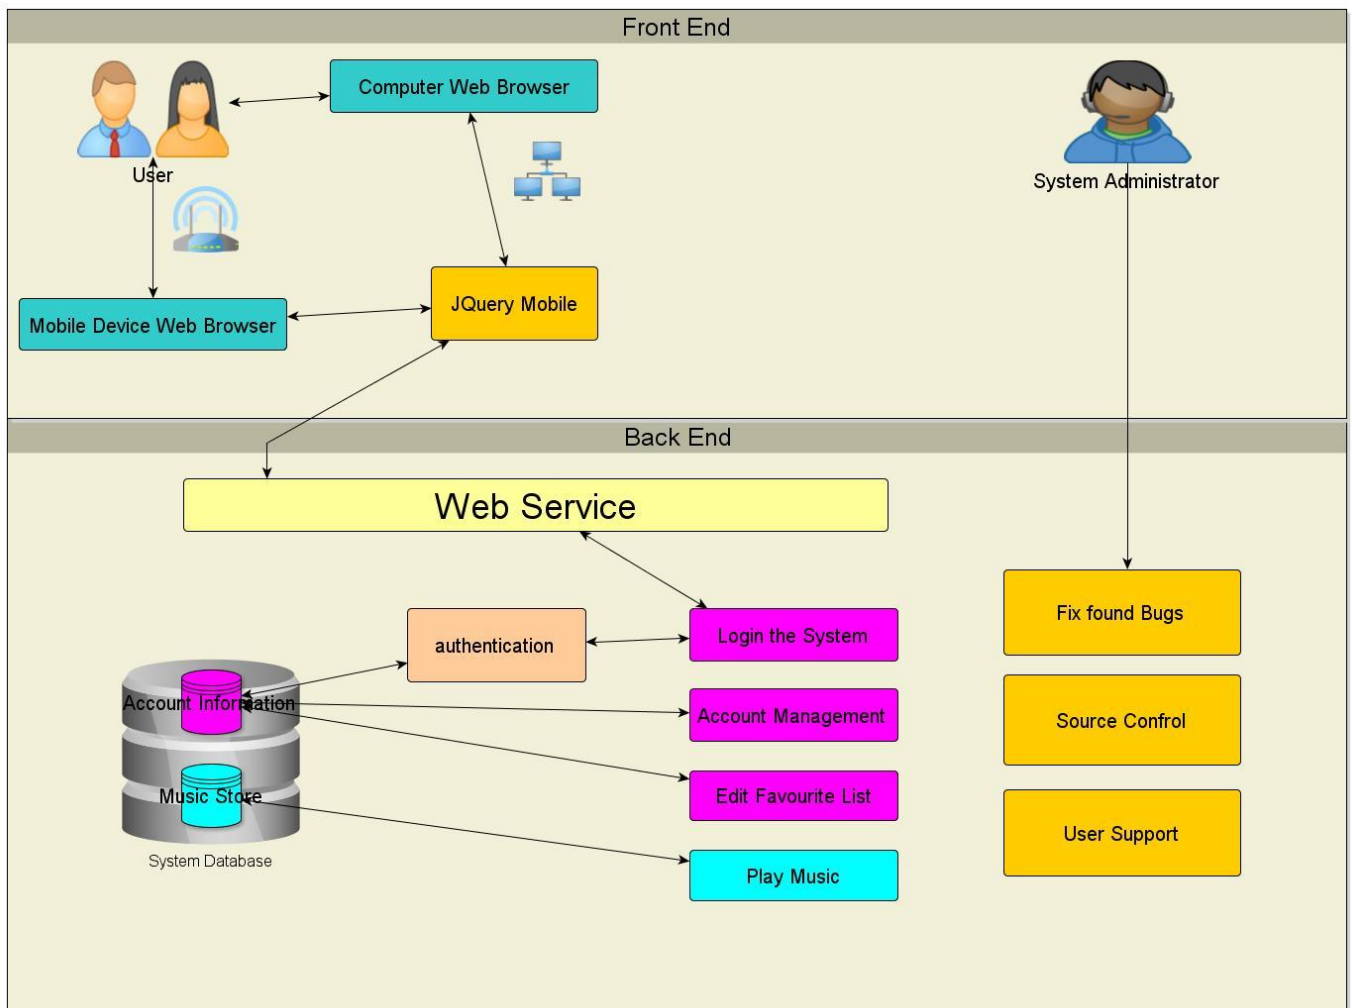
Front End

User

Computer Web Browser

System Administrator

Mobile Device Web Browser

JQuery Mobile

Back End

Web Service

Fix found Bugs

authentication

Login the System

Account Information

Account Management

Source Confrol

Edit Favourite List

Music Store

User Support

System Database

Play Music